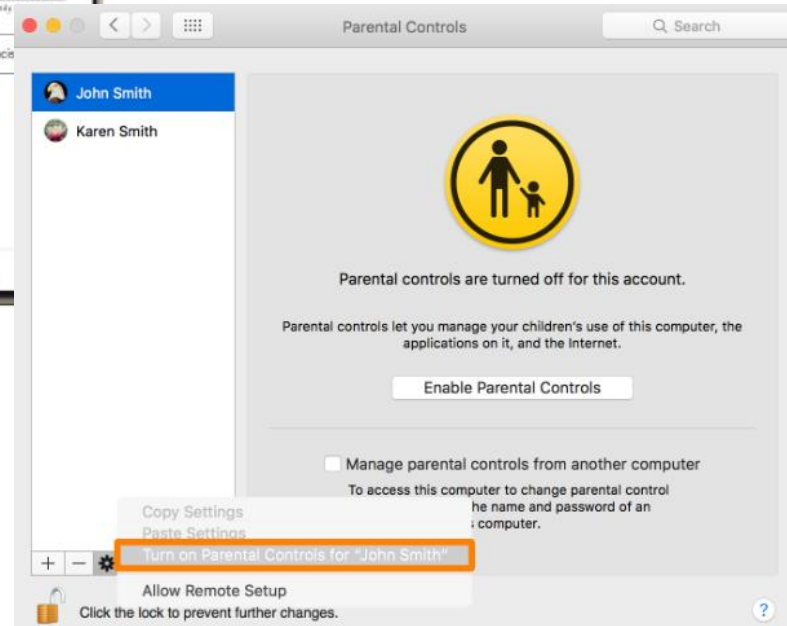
Parental Controls

Search

John Smith

Karen Smith

Parental controls are turned off for this account.

Parental controls let you manage your children's use of this computer, the applications on it, and the Internet.

Enable Parental Controls

Manage parental controls from another computer

To access this computer to change parental control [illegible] he name and password of an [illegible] computer.

Copy Settings

Paste Settings

Turn on Parental Controls for "John Smith"

Allow Remote Setup

Click the lock to prevent further changes.

?